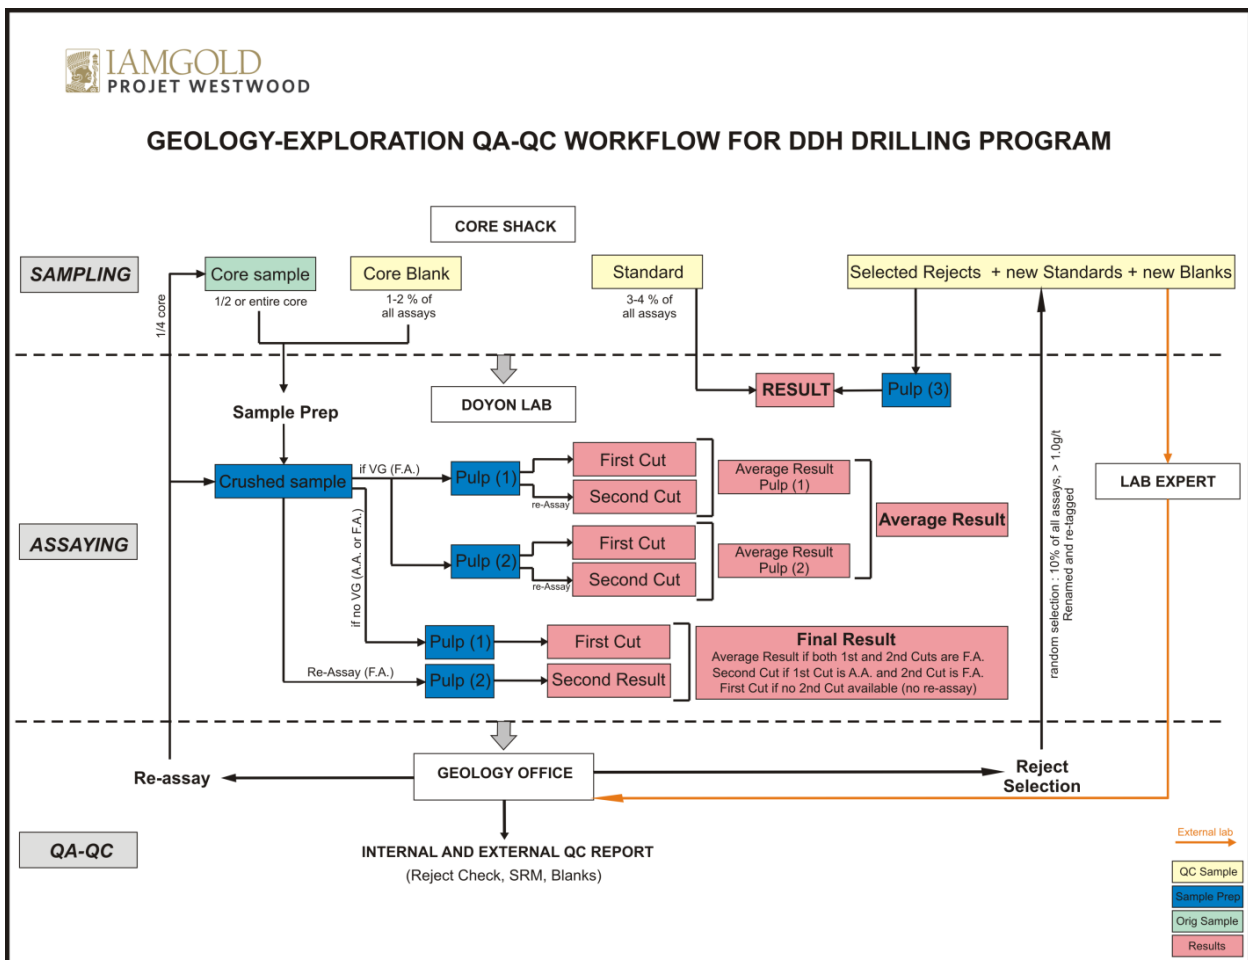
IAMGOLD
PROJET WESTWOOD

GEOLOGY-EXPLORATION QA-QC WORKFLOW FOR DDH DRILLING PROGRAM

CORE SHACK

SAMPLING

Core sample
1/2 or entire core

Core Blank
1-2 % of all assays

Standard
3-4 % of all assays

Selected Rejects + new Standards + new Blanks

1/4 core

DOYON LAB

RESULT

Pulp (3)

Sample Prep

Crushed sample

if VG (F.A.)

Pulp (1)

First Cut

Second Cut

re-Assay

Average Result Pulp (1)

Pulp (2)

First Cut

Second Cut

re-Assay

Average Result Pulp (2)

Average Result

ASSAYING

if no VG (A.A. or F.A.)

Pulp (1)

First Cut

Re-Assay (F.A.)

Pulp (2)

Second Result

Final Result
Average Result if both 1st and 2nd Cuts are F.A.
Second Cut if 1st Cut is A.A. and 2nd Cut is F.A.
First Cut if no 2nd Cut available (no re-assay)

random selection : 10% of all assays, > 1.0g/t
Renamed and re-tagged

LAB EXPERT

Re-assay

GEOLOGY OFFICE

Reject Selection

QA-QC

INTERNAL AND EXTERNAL QC REPORT
(Reject Check, SRM, Blanks)

External lab

QC Sample
Sample Prep
Orig Sample
Results